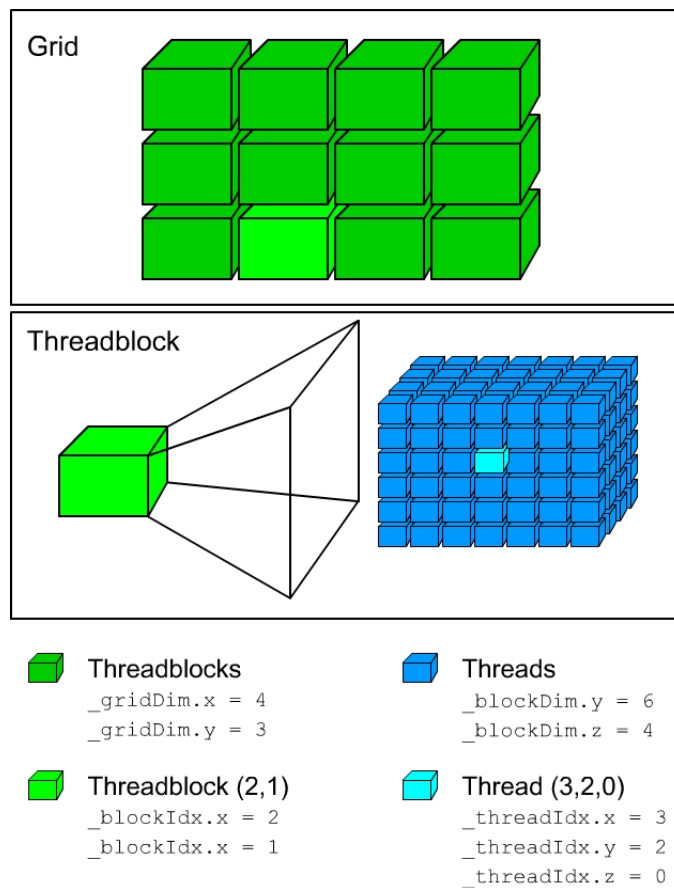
Grid

Threadblock

Threadblocks
_gridDim.x = 4
_gridDim.y = 3

Threadblock (2,1)
_blockIdx.x = 2
_blockIdx.x = 1

Threads
_blockDim.y = 6
_blockDim.z = 4

Thread (3,2,0)
_threadIdx.x = 3
_threadIdx.y = 2
_threadIdx.z = 0